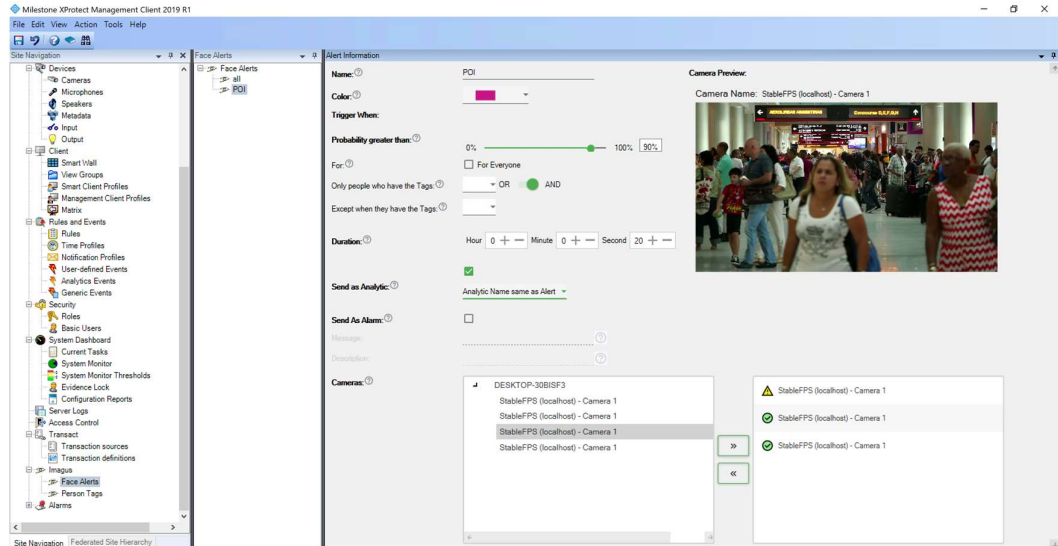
Milestone XProtect Management Client 2019 R1

File Edit View Action Tools Help

Site Navigation

Devices
Cameras
Microphones
Speakers
Metadata
Input
Output
Client
Smart Wall
View Groups
Smart Client Profiles
Management Client Profiles
Matrix
Rules and Events
Rules
Time Profiles
Notification Profiles
User-defined Events
Analytics Events
Generic Events
Security
Roles
Basic Users
System Dashboard
Current Tasks
System Monitor
System Monitor Thresholds
Evidence Lock
Configuration Reports
Server Logs
Access Control
Transact
Transaction sources
Transaction definitions
Imagus
Face Alerts
Person Tags
Alarms

Site Navigation | Federated Site Hierarchy

Face Alerts

Face Alerts
all
POI

Alert Information

Name: POI

Color:

Trigger When:

Probability greater than: 0% 100% 90%

For: For Everyone

Only people who have the Tags: OR AND

Except when they have the Tags:

Duration: Hour 0 Minute 0 Second 20

Send as Analytic: Analytic Name same as Alert

Send As Alarm:

Message:

Description:

Cameras:

DESKTOP-30BISF3
StableFPS (localhost) - Camera 1
StableFPS (localhost) - Camera 1
StableFPS (localhost) - Camera 1
StableFPS (localhost) - Camera 1

»
«

StableFPS (localhost) - Camera 1
StableFPS (localhost) - Camera 1
StableFPS (localhost) - Camera 1

Camera Preview:

Camera Name: StableFPS (localhost) - Camera 1